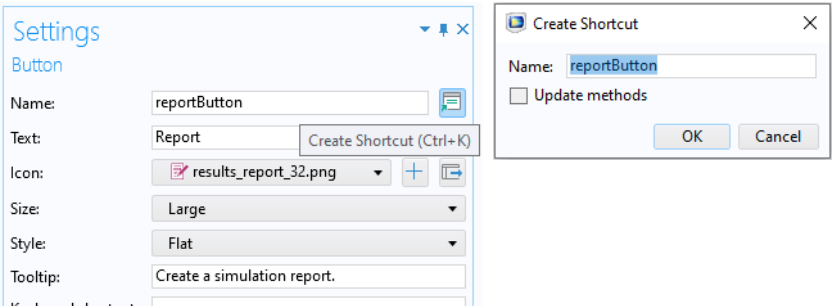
Settings
Button

Name: reportButton

Text: Report

Create Shortcut (Ctrl+K)

Icon: results_report_32.png

Size: Large

Style: Flat

Tooltip: Create a simulation report.

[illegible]

Create Shortcut

Name: reportButton

Update methods

OK Cancel